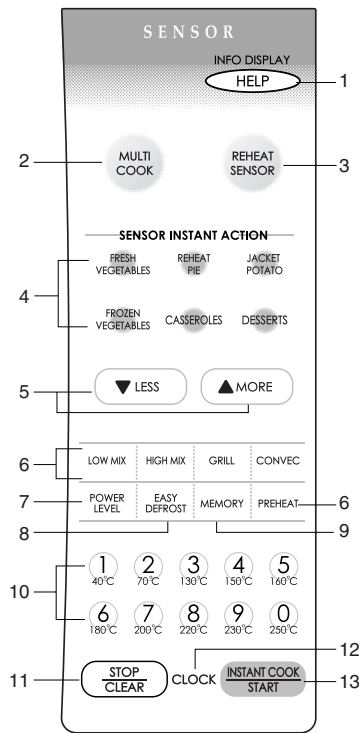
SENSOR

INFO DISPLAY
HELP
1

2
MULTI COOK

REHEAT SENSOR
3

SENSOR INSTANT ACTION

4
FRESH VEGETABLES
REHEAT PIE
JACKET POTATO
FROZEN VEGETABLES
CASSEROLES
DESSERTS

5
▼ LESS
▲ MORE

6
LOW MIX
HIGH MIX
GRILL
CONVEC

7
POWER LEVEL
EASY DEFROST
MEMORY
PREHEAT
6

8
9

10
1 40°C
2 70°C
3 130°C
4 150°C
5 160°C
6 180°C
7 200°C
8 220°C
9 230°C
0 250°C

12
11
STOP CLEAR
CLOCK
INSTANT COOK START
13